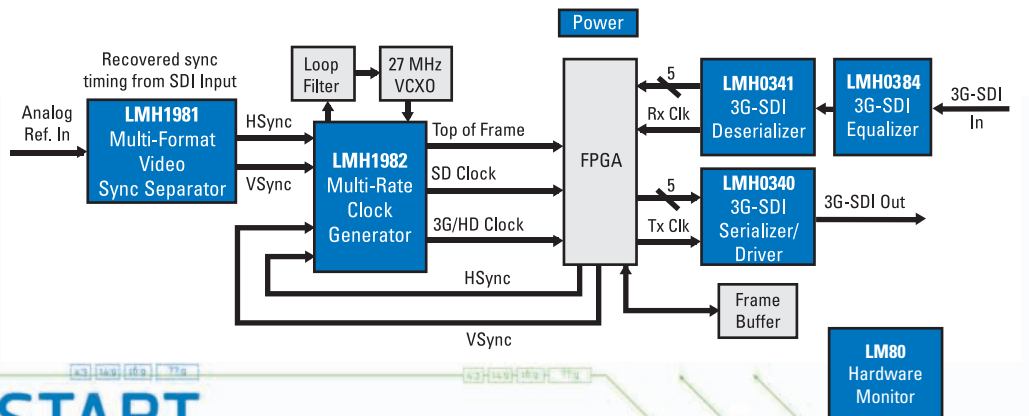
Power

Recovered sync timing from SDI Input

Analog Ref. In

LMH1981 Multi-Format Video Sync Separator

HSync

VSync

Loop Filter

27 MHz VCXO

LMH1982 Multi-Rate Clock Generator

Top of Frame

SD Clock

3G/HD Clock

FPGA

5

Rx Clk

LMH0341 3G-SDI Deserializer

LMH0384 3G-SDI Equalizer

3G-SDI In

5

Tx Clk

LMH0340 3G-SDI Serializer/ Driver

3G-SDI Out

HSync

VSync

Frame Buffer

LM80 Hardware Monitor

START